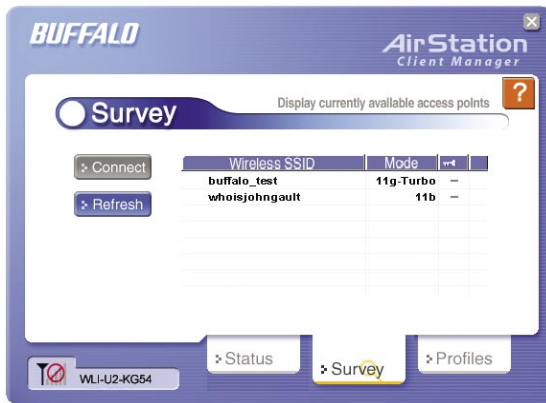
BUFFALO

AirStation
Client Manager

Survey

Display currently available access points

?

Connect

Refresh

| Wireless SSID | Mode | |
|---|---|---|
| buffalo_test | 11g-Turbo | – |
| whoisjohngault | 11b | – |

WLI-U2-KG54

Status

Survey

Profiles